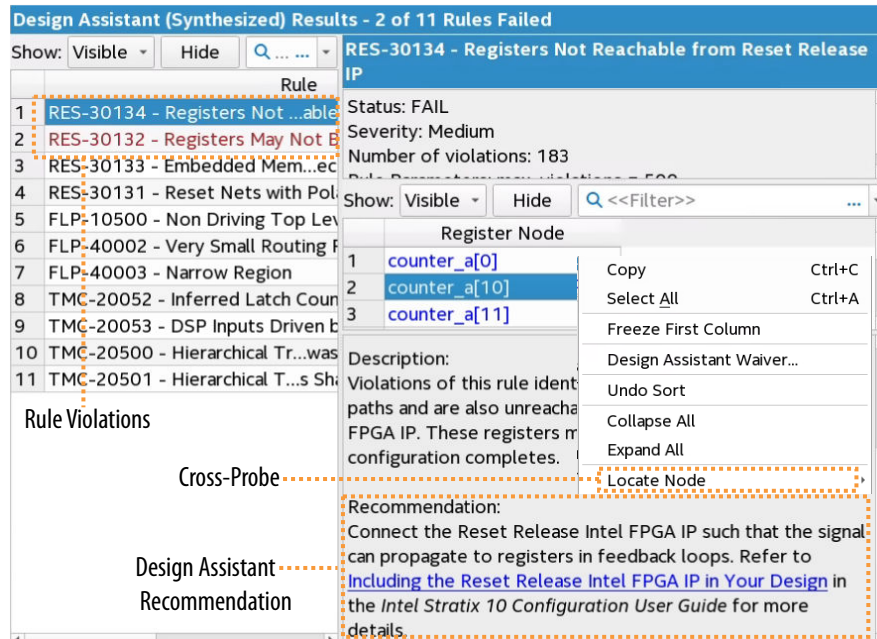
Design Assistant (Synthesized) Results - 2 of 11 Rules Failed

Show: Visible ▾ Hide

| | Rule |
|---|---|
| 1 | RES-30134 - Registers Not ...able |
| 2 | RES-30132 - Registers May Not B |
| 3 | RES-30133 - Embedded Mem...ec |
| 4 | RES-30131 - Reset Nets with Pola |
| 5 | FLP-10500 - Non Driving Top Lev |
| 6 | FLP-40002 - Very Small Routing F |
| 7 | FLP-40003 - Narrow Region |
| 8 | TMC-20052 - Inferred Latch Coun |
| 9 | TMC-20053 - DSP Inputs Driven b |
| 10 | TMC-20500 - Hierarchical Tr...was |
| 11 | TMC-20501 - Hierarchical T...s Sha |

Rule Violations

RES-30134 - Registers Not Reachable from Reset Release IP

Status: FAIL
Severity: Medium
Number of violations: 183

Show: Visible ▾ Hide <<Filter>>

| | Register Node |
|---|---|
| 1 | counter_a[0] |
| 2 | counter_a[10] |
| 3 | counter_a[11] |

Copy Ctrl+C
Select All Ctrl+A
Freeze First Column
Design Assistant Waiver...
Undo Sort
Collapse All
Expand All
Locate Node

Description:
Violations of this rule ident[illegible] paths and are also unreacha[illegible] FPGA IP. These registers m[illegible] configuration completes.

Cross-Probe

Recommendation:
Connect the Reset Release Intel FPGA IP such that the signal can propagate to registers in feedback loops. Refer to Including the Reset Release Intel FPGA IP in Your Design in the Intel Stratix 10 Configuration User Guide for more details.

Design Assistant Recommendation